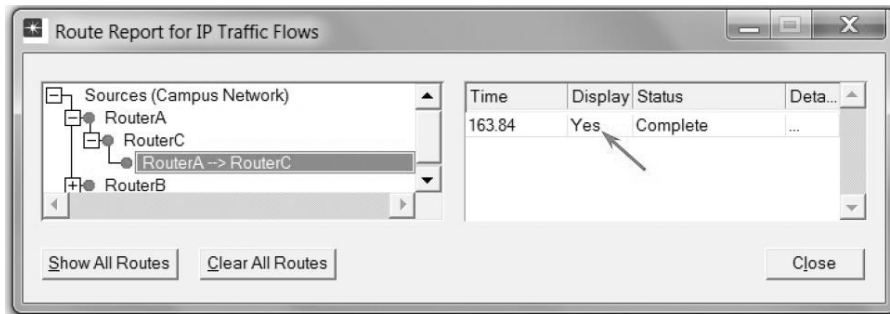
Route Report for IP Traffic Flows

Sources (Campus Network)
RouterA
RouterC
RouterA --> RouterC
RouterB

| Time | Display | Status | Deta... |
|---|---|---|---|
| 163.84 | Yes | Complete | ... |

Show All Routes
Clear All Routes
Close